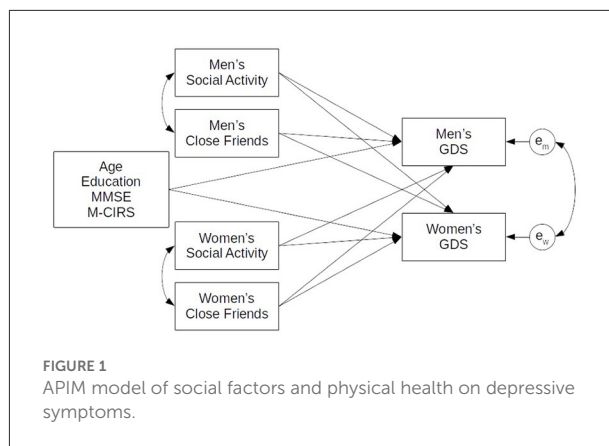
Men's Social Activity

Men's Close Friends

Age
Education
MMSE
M-CIRS

Women's Social Activity

Women's Close Friends

Men's GDS

Women's GDS

$e_m$

$e_w$

FIGURE 1
APIM model of social factors and physical health on depressive symptoms.